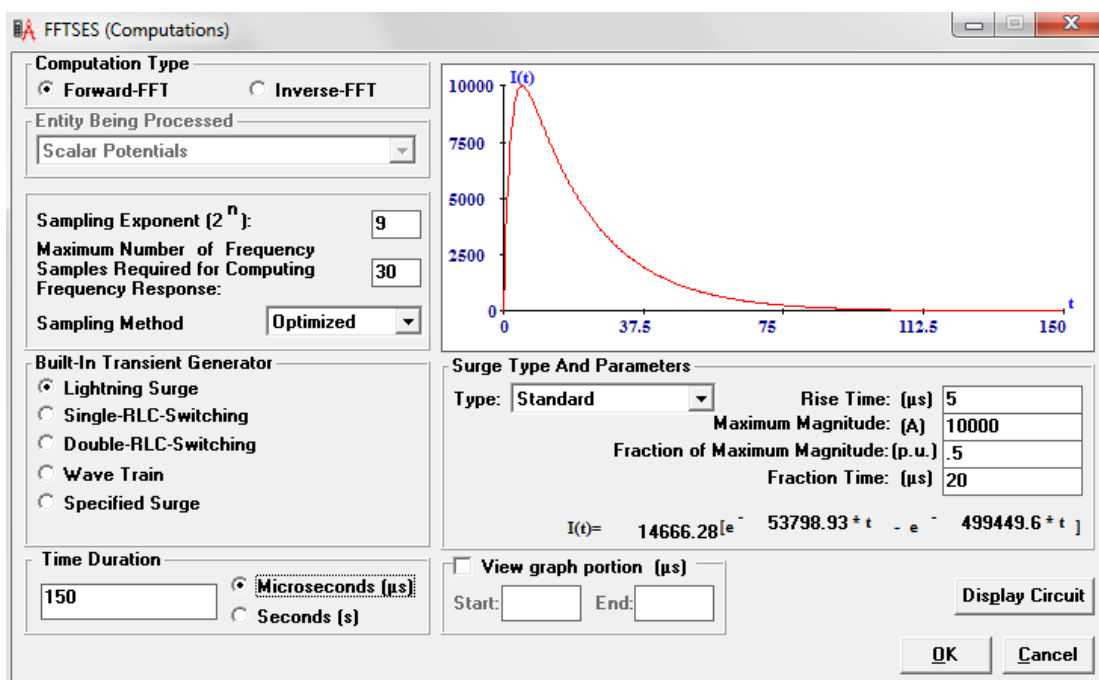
FFTSES (Computations)

Computation Type
Forward-FFT
Inverse-FFT

Entity Being Processed
Scalar Potentials

Sampling Exponent ($2^n$): 9
Maximum Number of Frequency Samples Required for Computing Frequency Response: 30
Sampling Method: Optimized

Built-In Transient Generator
Lightning Surge
Single-RLC-Switching
Double-RLC-Switching
Wave Train
Specified Surge

Time Duration
150
Microseconds (µs)
Seconds (s)

I(t)
10000
7500
5000
2500
0
0
37.5
75
112.5
150
t

Surge Type And Parameters
Type: Standard
Rise Time: (µs) 5
Maximum Magnitude: (A) 10000
Fraction of Maximum Magnitude: (p.u.) .5
Fraction Time: (µs) 20

I(t)= 14666.28[$e^{-53798.93*t} - e^{-499449.6*t}$]

View graph portion (µs)
Start:
End:

Display Circuit
OK
Cancel